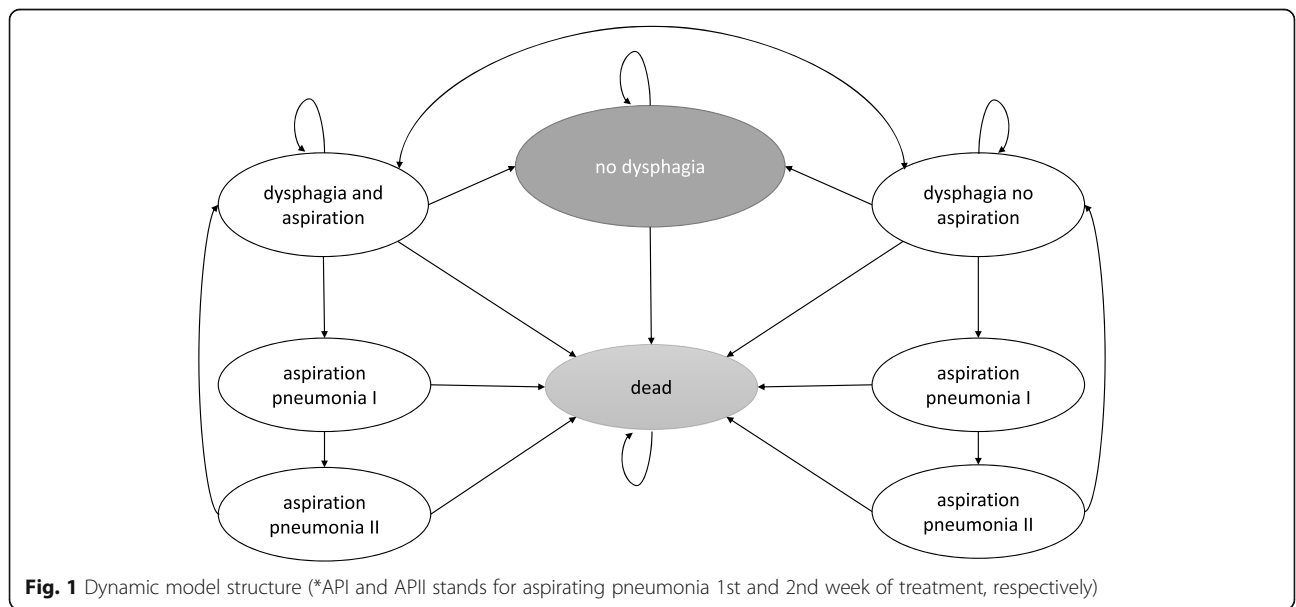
no dysphagia

dysphagia and aspiration

dysphagia no aspiration

aspiration pneumonia I

dead

aspiration pneumonia I

aspiration pneumonia II

aspiration pneumonia II

**Fig. 1** Dynamic model structure (*API and APII stands for aspirating pneumonia 1st and 2nd week of treatment, respectively)